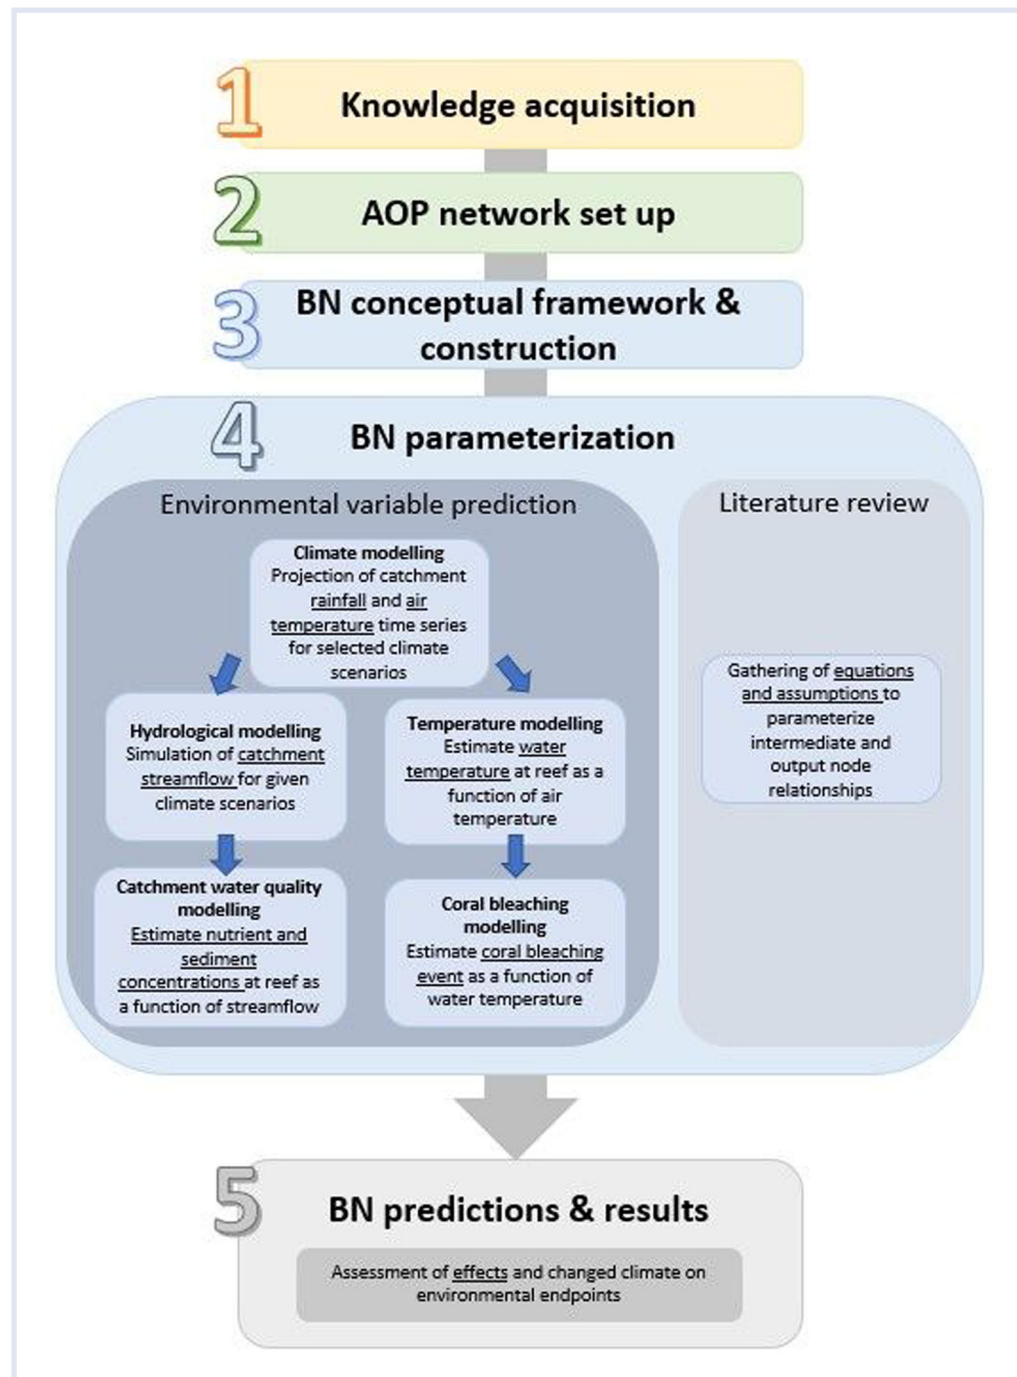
1 Knowledge acquisition

2 AOP network set up

3 BN conceptual framework & construction

4 BN parameterization

Environmental variable prediction

Climate modelling
Projection of catchment rainfall and air temperature time series for selected climate scenarios

Hydrological modelling
Simulation of catchment streamflow for given climate scenarios

Temperature modelling
Estimate water temperature at reef as a function of air temperature

Catchment water quality modelling
Estimate nutrient and sediment concentrations at reef as a function of streamflow

Coral bleaching modelling
Estimate coral bleaching event as a function of water temperature

Literature review

Gathering of equations and assumptions to parameterize intermediate and output node relationships

5 BN predictions & results

Assessment of effects and changed climate on environmental endpoints